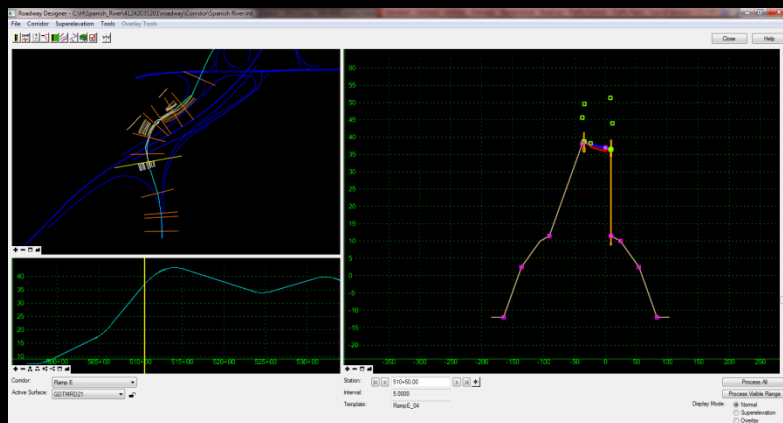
Roadway Designer - C:\ri\Spanish_River\4124203520\roadway\Corridor\Spanish River.ird

File Corridor Superelevation Tools Overlay Tools

Close Help

60
55
50
45
40
35
30
25
20
15
10
5
0
-5
-10
-15

-350 -300 -250 -200 -150 -100 -50 0 50 100 150 200 250

40
35
30
25
20
15
10

500+00 505+00 510+00 515+00 520+00 525+00 530+00

Corridor: Ramp E
Active Surface: GDTMRD21

Station: 510+50.00
Interval: 5.0000
Template: RampE_04

Process All
Process Visible Range

Display Mode: Normal
Superelevation
Overlay